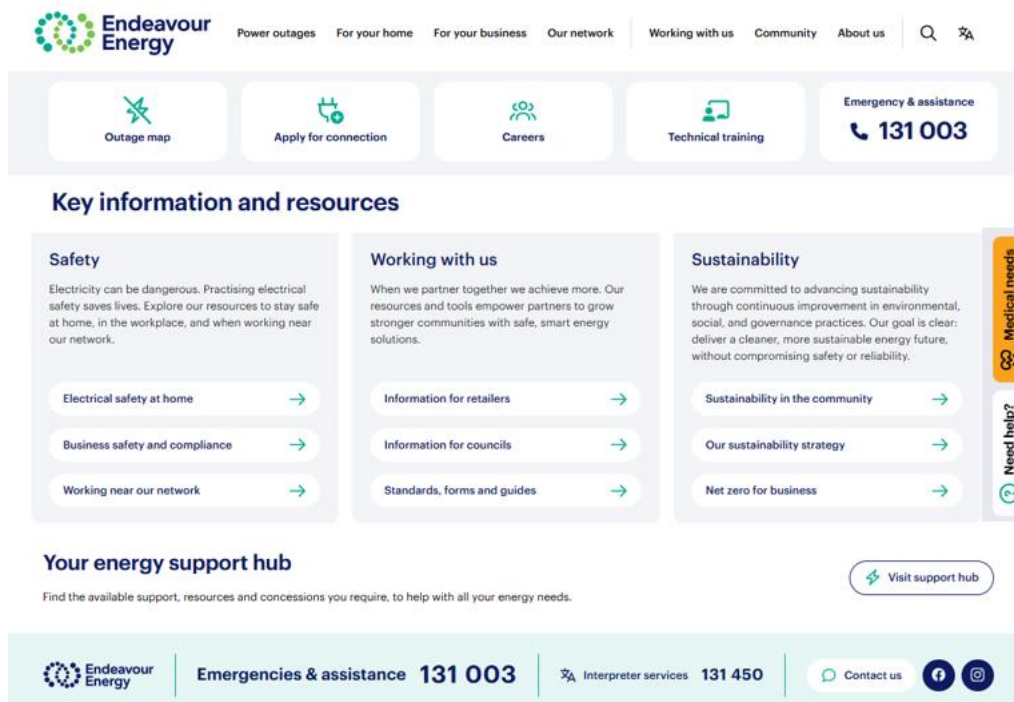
Endeavour Energy

Power outages For your home For your business Our network Working with us Community About us

Outage map

Apply for connection

Careers

Technical training

Emergency & assistance
131 003

Key information and resources

Safety

Electricity can be dangerous. Practising electrical safety saves lives. Explore our resources to stay safe at home, in the workplace, and when working near our network.

Electrical safety at home

Business safety and compliance

Working near our network

Working with us

When we partner together we achieve more. Our resources and tools empower partners to grow stronger communities with safe, smart energy solutions.

Information for retailers

Information for councils

Standards, forms and guides

Sustainability

We are committed to advancing sustainability through continuous improvement in environmental, social, and governance practices. Our goal is clear: deliver a cleaner, more sustainable energy future, without compromising safety or reliability.

Sustainability in the community

Our sustainability strategy

Net zero for business

Medical needs

Need help?

Your energy support hub

Find the available support, resources and concessions you require, to help with all your energy needs.

Visit support hub

Endeavour Energy

Emergencies & assistance 131 003

Interpreter services 131 450

Contact us